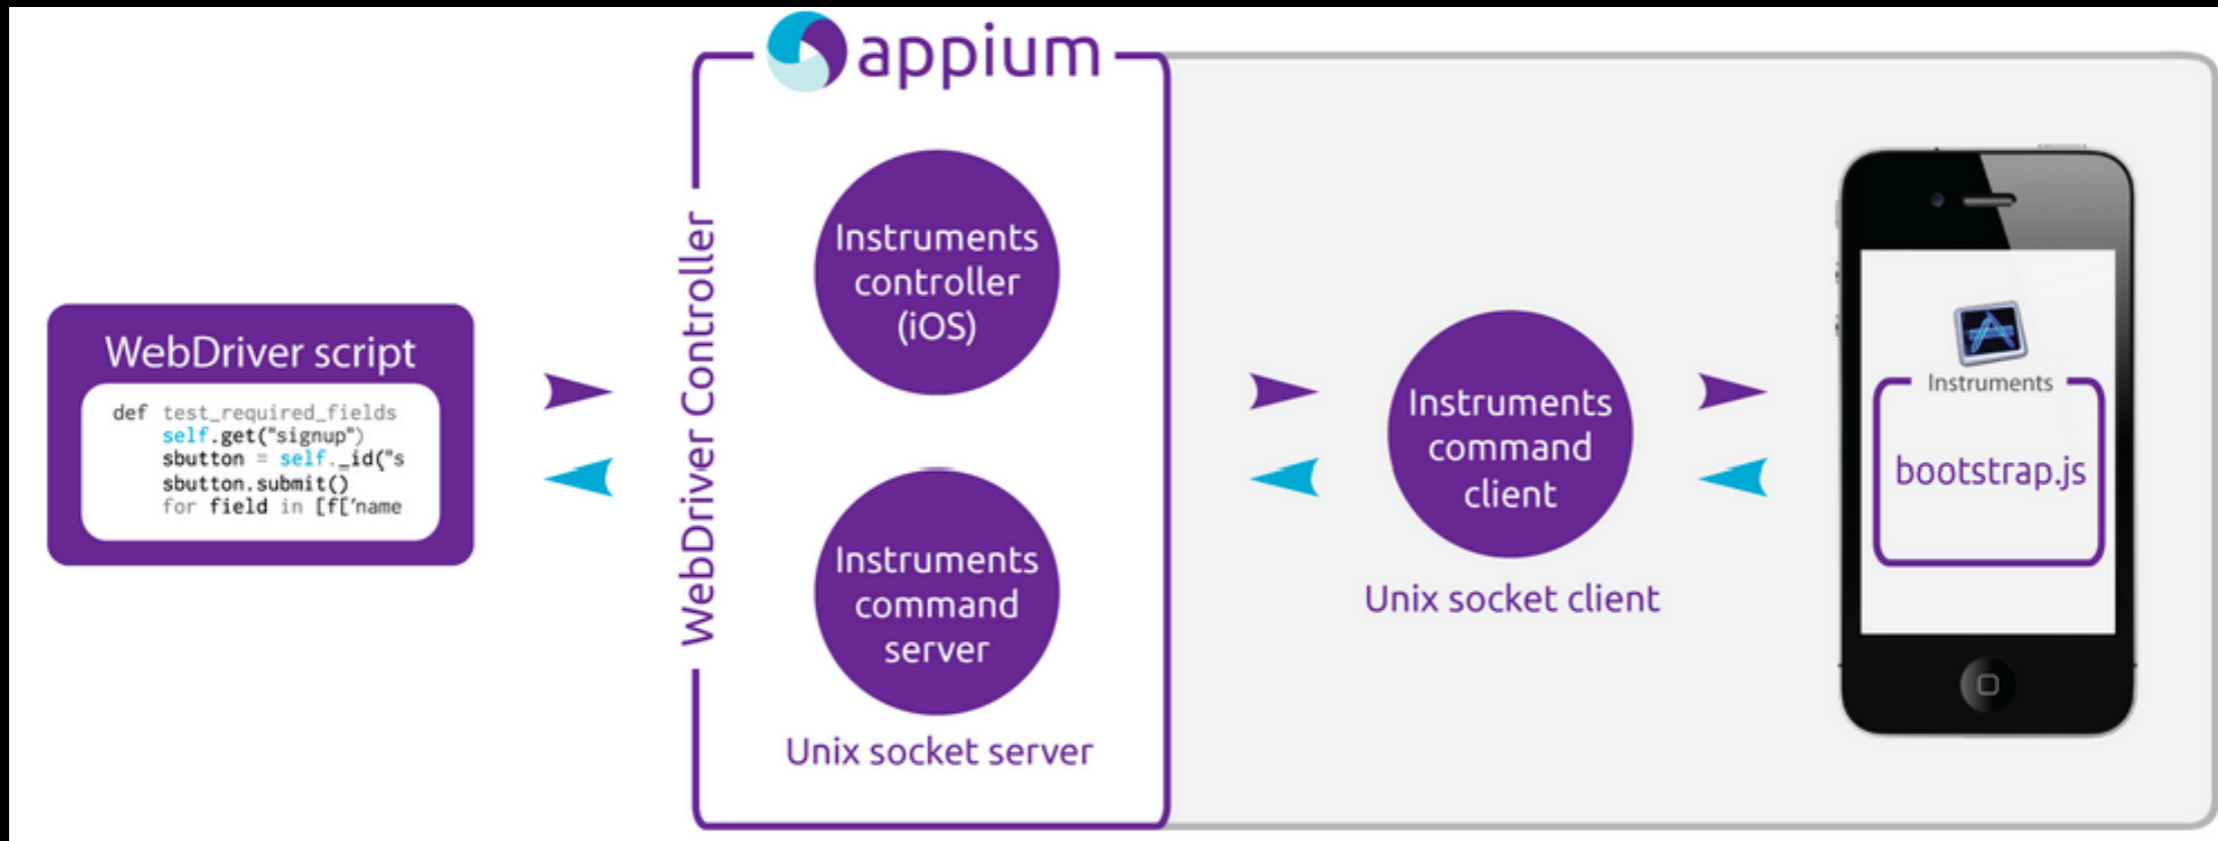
WebDriver script

def test_required_fields
    self.get("signup")
    sbutton = self._id("s
    sbutton.submit()
    for field in [f['name

appium

WebDriver Controller

Instruments controller (iOS)

Instruments command server

Unix socket server

Instruments command client

Unix socket client

Instruments

bootstrap.js